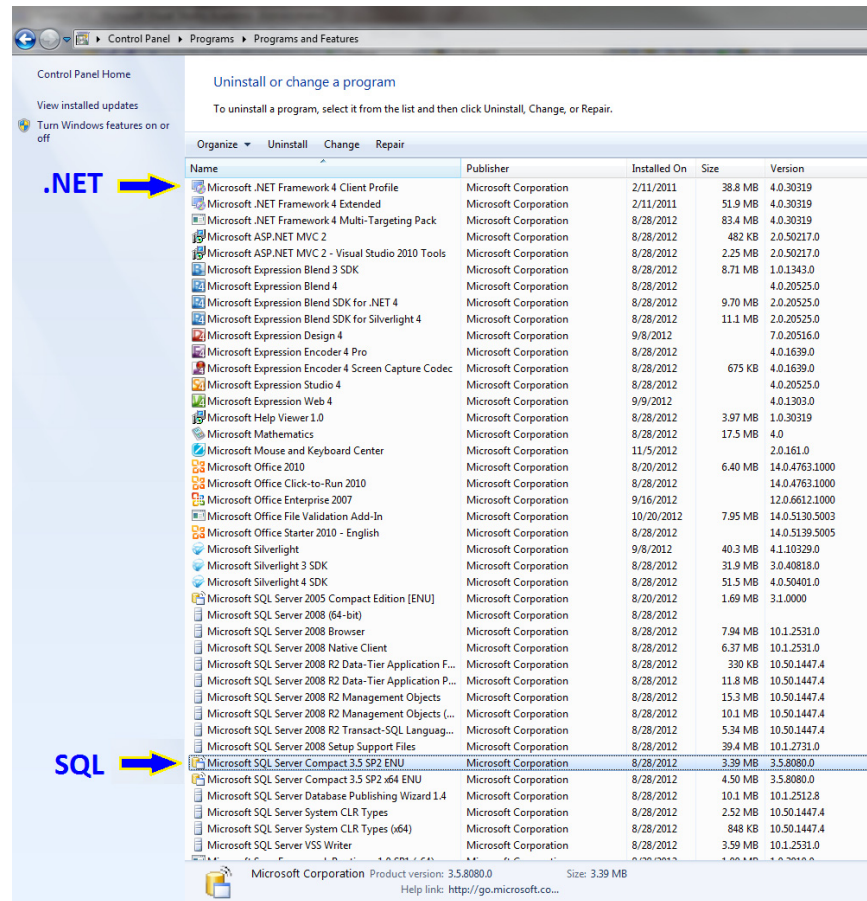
Control Panel ▸ Programs ▸ Programs and Features

Control Panel Home

View installed updates

Turn Windows features on or off

Uninstall or change a program

To uninstall a program, select it from the list and then click Uninstall, Change, or Repair.

Organize ▾ Uninstall Change Repair

.NET

SQL

| Name | Publisher | Installed On | Size | Version |
|---|---|---|---|---|
| Microsoft .NET Framework 4 Client Profile | Microsoft Corporation | 2/11/2011 | 38.8 MB | 4.0.30319 |
| Microsoft .NET Framework 4 Extended | Microsoft Corporation | 2/11/2011 | 51.9 MB | 4.0.30319 |
| Microsoft .NET Framework 4 Multi-Targeting Pack | Microsoft Corporation | 8/28/2012 | 83.4 MB | 4.0.30319 |
| Microsoft ASP.NET MVC 2 | Microsoft Corporation | 8/28/2012 | 482 KB | 2.0.50217.0 |
| Microsoft ASP.NET MVC 2 - Visual Studio 2010 Tools | Microsoft Corporation | 8/28/2012 | 2.25 MB | 2.0.50217.0 |
| Microsoft Expression Blend 3 SDK | Microsoft Corporation | 8/28/2012 | 8.71 MB | 1.0.1343.0 |
| Microsoft Expression Blend 4 | Microsoft Corporation | 8/28/2012 | | 4.0.20525.0 |
| Microsoft Expression Blend SDK for .NET 4 | Microsoft Corporation | 8/28/2012 | 9.70 MB | 4.0.20525.0 |
| Microsoft Expression Blend SDK for Silverlight 4 | Microsoft Corporation | 8/28/2012 | 11.1 MB | 4.0.20525.0 |
| Microsoft Expression Design 4 | Microsoft Corporation | 9/8/2012 | | 7.0.20516.0 |
| Microsoft Expression Encoder 4 Pro | Microsoft Corporation | 8/28/2012 | | 4.0.1639.0 |
| Microsoft Expression Encoder 4 Screen Capture Codec | Microsoft Corporation | 8/28/2012 | 675 KB | 4.0.1639.0 |
| Microsoft Expression Studio 4 | Microsoft Corporation | 8/28/2012 | | 4.0.20525.0 |
| Microsoft Expression Web 4 | Microsoft Corporation | 9/9/2012 | | 4.0.1303.0 |
| Microsoft Help Viewer 1.0 | Microsoft Corporation | 8/28/2012 | 3.97 MB | 1.0.30319 |
| Microsoft Mathematics | Microsoft Corporation | 8/28/2012 | 17.5 MB | 4.0 |
| Microsoft Mouse and Keyboard Center | Microsoft Corporation | 11/5/2012 | | 2.0.161.0 |
| Microsoft Office 2010 | Microsoft Corporation | 8/20/2012 | 6.40 MB | 14.0.4763.1000 |
| Microsoft Office Click-to-Run 2010 | Microsoft Corporation | 8/28/2012 | | 14.0.4763.1000 |
| Microsoft Office Enterprise 2007 | Microsoft Corporation | 9/16/2012 | | 12.0.6612.1000 |
| Microsoft Office File Validation Add-In | Microsoft Corporation | 10/20/2012 | 7.95 MB | 14.0.5130.5003 |
| Microsoft Office Starter 2010 - English | Microsoft Corporation | 8/28/2012 | | 14.0.5139.5005 |
| Microsoft Silverlight | Microsoft Corporation | 9/8/2012 | 40.3 MB | 4.1.10329.0 |
| Microsoft Silverlight 3 SDK | Microsoft Corporation | 8/28/2012 | 31.9 MB | 3.0.40818.0 |
| Microsoft Silverlight 4 SDK | Microsoft Corporation | 8/28/2012 | 51.5 MB | 4.0.50401.0 |
| Microsoft SQL Server 2005 Compact Edition [ENU] | Microsoft Corporation | 8/20/2012 | 1.69 MB | 3.1.0000 |
| Microsoft SQL Server 2008 (64-bit) | Microsoft Corporation | 8/28/2012 | | |
| Microsoft SQL Server 2008 Browser | Microsoft Corporation | 8/28/2012 | 7.94 MB | 10.1.2531.0 |
| Microsoft SQL Server 2008 Native Client | Microsoft Corporation | 8/28/2012 | 6.37 MB | 10.1.2531.0 |
| Microsoft SQL Server 2008 R2 Data-Tier Application F... | Microsoft Corporation | 8/28/2012 | 330 KB | 10.50.1447.4 |
| Microsoft SQL Server 2008 R2 Data-Tier Application P... | Microsoft Corporation | 8/28/2012 | 11.8 MB | 10.50.1447.4 |
| Microsoft SQL Server 2008 R2 Management Objects | Microsoft Corporation | 8/28/2012 | 15.3 MB | 10.50.1447.4 |
| Microsoft SQL Server 2008 R2 Management Objects (... | Microsoft Corporation | 8/28/2012 | 10.1 MB | 10.50.1447.4 |
| Microsoft SQL Server 2008 R2 Transact-SQL Languag... | Microsoft Corporation | 8/28/2012 | 5.34 MB | 10.50.1447.4 |
| Microsoft SQL Server 2008 Setup Support Files | Microsoft Corporation | 8/28/2012 | 39.4 MB | 10.1.2731.0 |
| Microsoft SQL Server Compact 3.5 SP2 ENU | Microsoft Corporation | 8/28/2012 | 3.39 MB | 3.5.8080.0 |
| Microsoft SQL Server Compact 3.5 SP2 x64 ENU | Microsoft Corporation | 8/28/2012 | 4.50 MB | 3.5.8080.0 |
| Microsoft SQL Server Database Publishing Wizard 1.4 | Microsoft Corporation | 8/28/2012 | 10.1 MB | 10.1.2512.8 |
| Microsoft SQL Server System CLR Types | Microsoft Corporation | 8/28/2012 | 2.52 MB | 10.50.1447.4 |
| Microsoft SQL Server System CLR Types (x64) | Microsoft Corporation | 8/28/2012 | 848 KB | 10.50.1447.4 |
| Microsoft SQL Server VSS Writer | Microsoft Corporation | 8/28/2012 | 3.59 MB | 10.1.2531.0 |
| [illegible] | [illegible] | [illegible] | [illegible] | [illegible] |

Microsoft Corporation Product version: 3.5.8080.0 Size: 3.39 MB
Help link: http://go.microsoft.co...